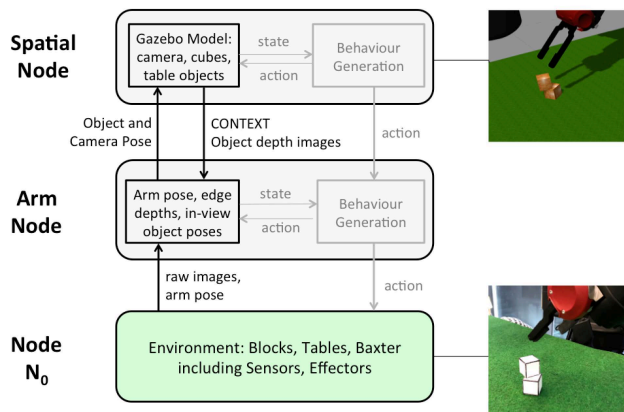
Spatial Node

Gazebo Model: camera, cubes, table objects

state

action

Behaviour Generation

Object and Camera Pose

CONTEXT Object depth images

action

Arm Node

Arm pose, edge depths, in-view object poses

state

action

Behaviour Generation

raw images, arm pose

action

Node $N_0$

Environment: Blocks, Tables, Baxter including Sensors, Effectors